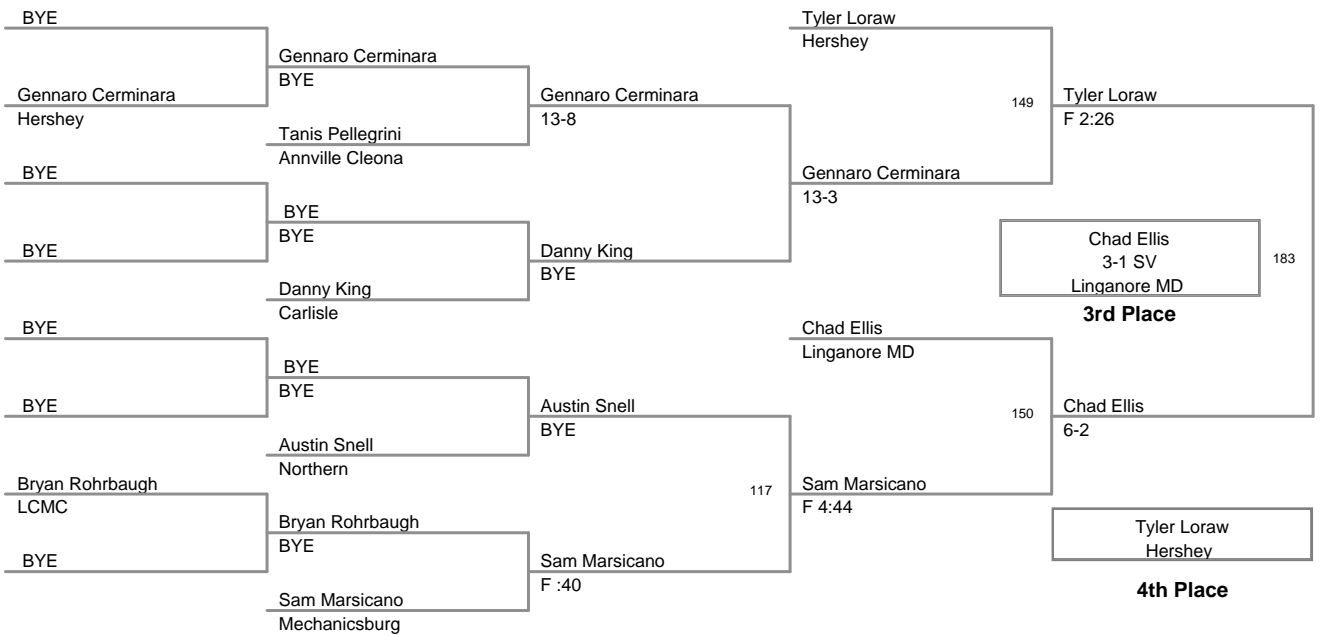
BYE

Gennaro Cerminara
Hershey

BYE

BYE

BYE

BYE

Bryan Rohrbaugh
LCMC

BYE

Gennaro Cerminara
BYE

Tanis Pellegrini
Annville Cleona

BYE
BYE

Danny King
Carlisle

BYE
BYE

Austin Snell
Northern

Bryan Rohrbaugh
BYE

Sam Marsicano
Mechanicsburg

Gennaro Cerminara
13-8

Danny King
BYE

Austin Snell
BYE

Sam Marsicano
F :40

117

Tyler Loraw
Hershey

Gennaro Cerminara
13-3

Chad Ellis
Linganore MD

Sam Marsicano
F 4:44

149

Tyler Loraw
F 2:26

150

Chad Ellis
6-2

183

Chad Ellis
3-1 SV
Linganore MD

3rd Place

Tyler Loraw
Hershey

4th Place